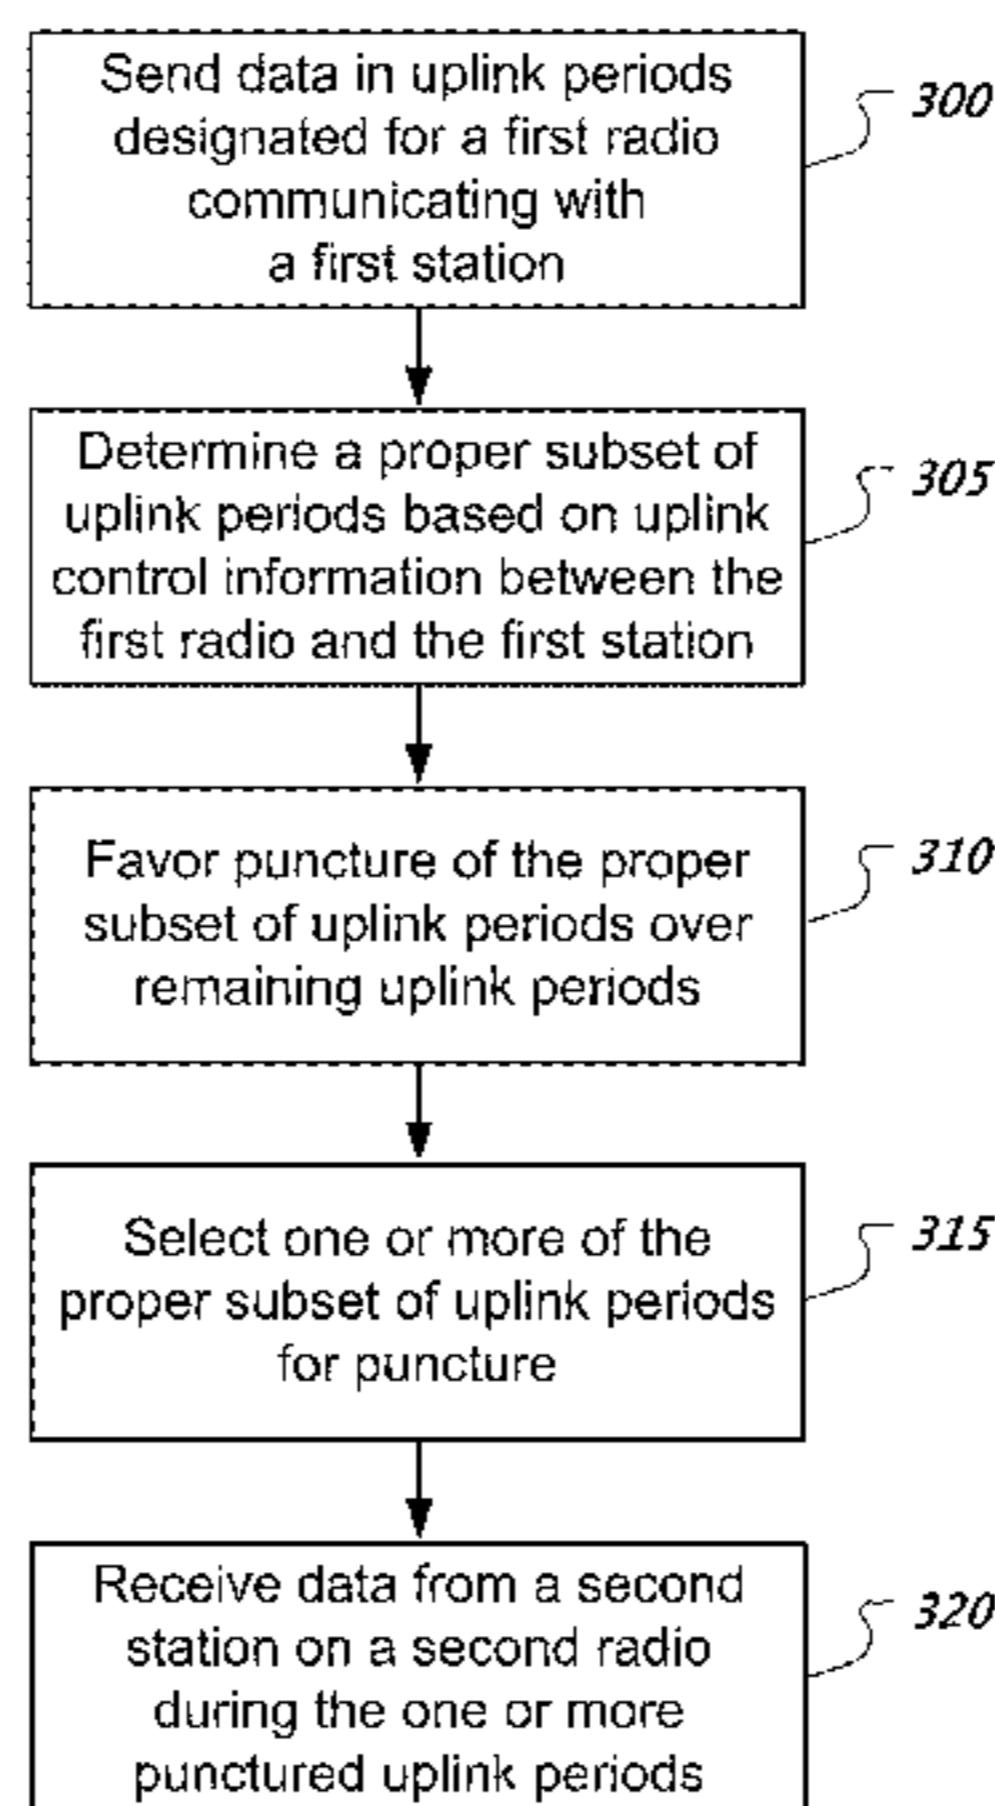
Send data in uplink periods designated for a first radio communicating with a first station

300

Determine a proper subset of uplink periods based on uplink control information between the first radio and the first station

305

Favor puncture of the proper subset of uplink periods over remaining uplink periods

310

Select one or more of the proper subset of uplink periods for puncture

315

Receive data from a second station on a second radio during the one or more punctured uplink periods

320